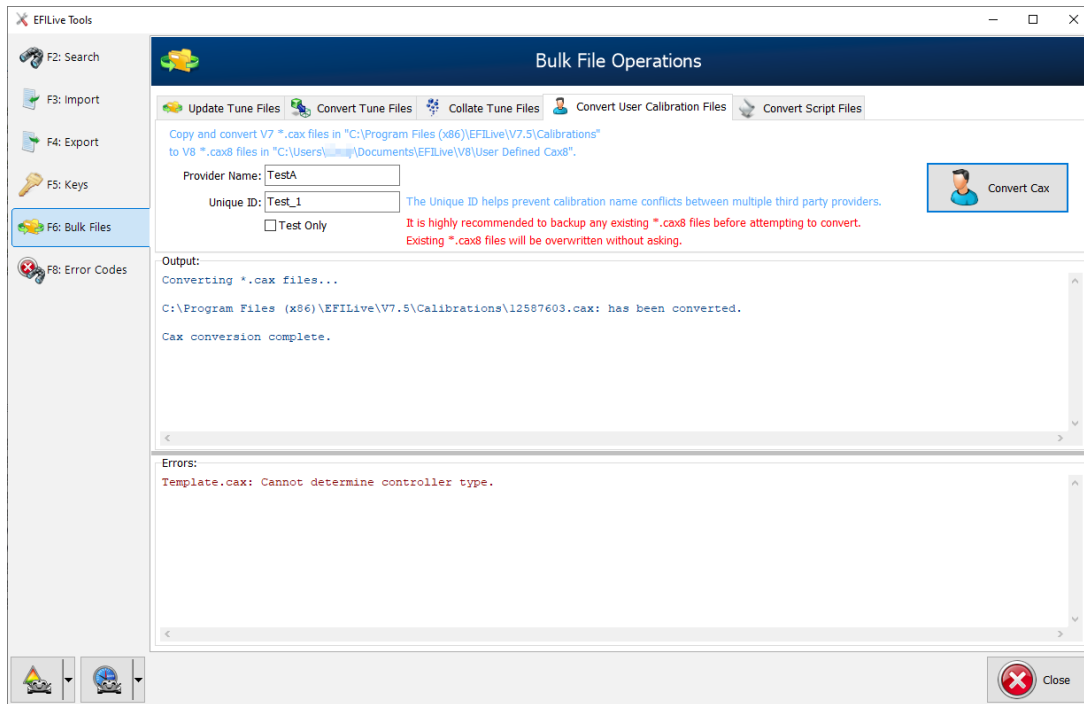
EFILive Tools

F2: Search
F3: Import
F4: Export
F5: Keys
F6: Bulk Files
F8: Error Codes

Bulk File Operations

Update Tune Files | Convert Tune Files | Collate Tune Files | Convert User Calibration Files | Convert Script Files

Copy and convert V7 *.cax files in "C:\Program Files (x86)\EFILive\V7.5\Calibrations"
to V8 *.cax8 files in "C:\Users\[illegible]\Documents\EFILive\V8\User Defined Cax8".

Provider Name: TestA
Unique ID: Test_1
Test Only

The Unique ID helps prevent calibration name conflicts between multiple third party providers.
It is highly recommended to backup any existing *.cax8 files before attempting to convert.
Existing *.cax8 files will be overwritten without asking.

Convert Cax

Output:
Converting *.cax files...

C:\Program Files (x86)\EFILive\V7.5\Calibrations\12587603.cax: has been converted.

Cax conversion complete.

Errors:
Template.cax: Cannot determine controller type.

Close